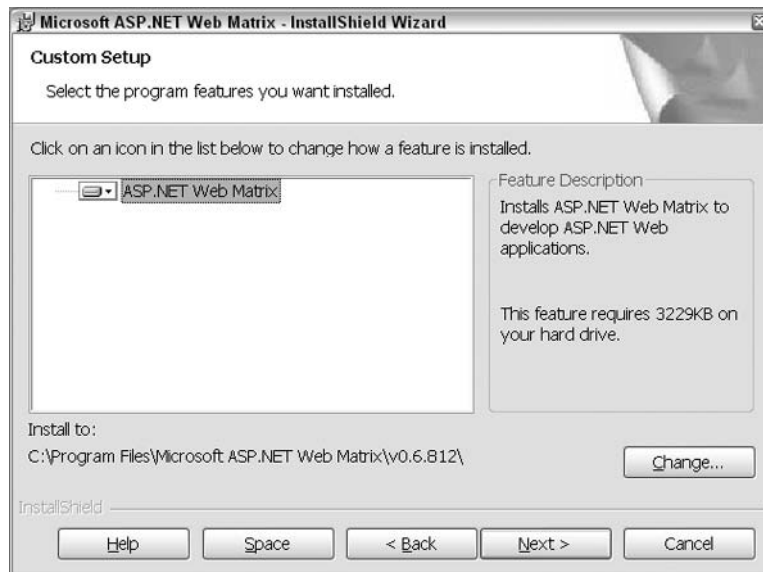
Microsoft ASP.NET Web Matrix - InstallShield Wizard

Custom Setup

Select the program features you want installed.

Click on an icon in the list below to change how a feature is installed.

ASP.NET Web Matrix

Feature Description

Installs ASP.NET Web Matrix to develop ASP.NET Web applications.

This feature requires 3229KB on your hard drive.

Install to:

C:\Program Files\Microsoft ASP.NET Web Matrix\v0.6.812\

Change...

InstallShield

Help

Space

< Back

Next >

Cancel